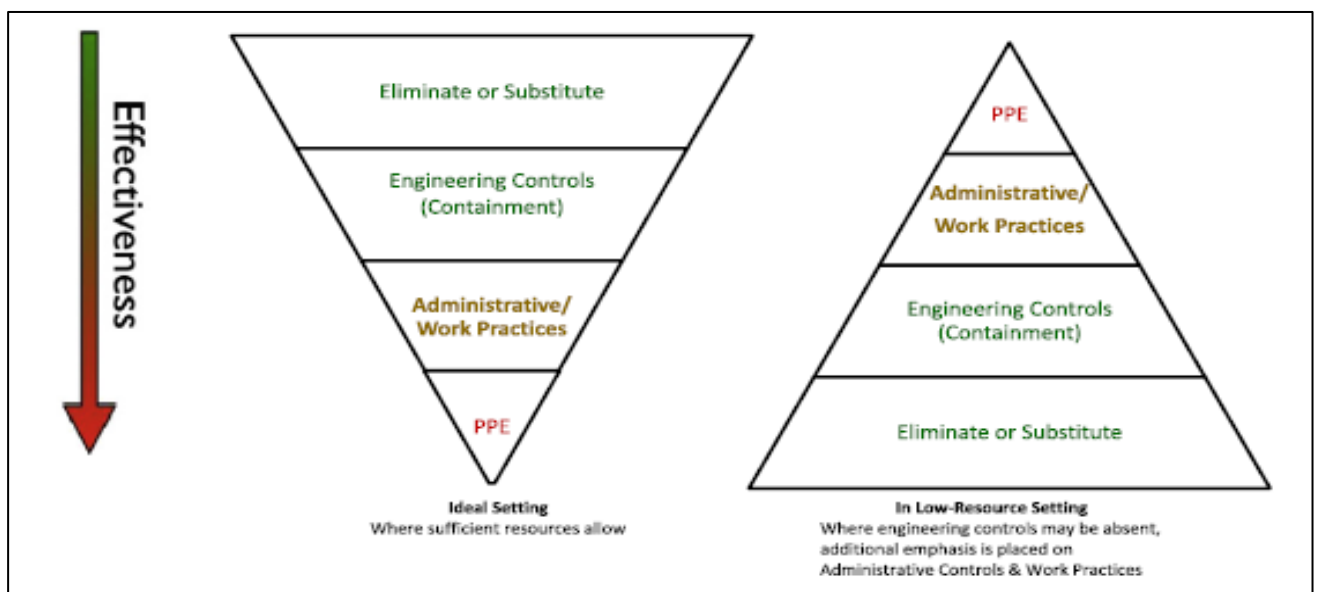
Effectiveness

Eliminate or Substitute

Engineering Controls (Containment)

Administrative/ Work Practices

PPE

Ideal Setting
Where sufficient resources allow

PPE

Administrative/ Work Practices

Engineering Controls (Containment)

Eliminate or Substitute

In Low-Resource Setting
Where engineering controls may be absent, additional emphasis is placed on Administrative Controls & Work Practices